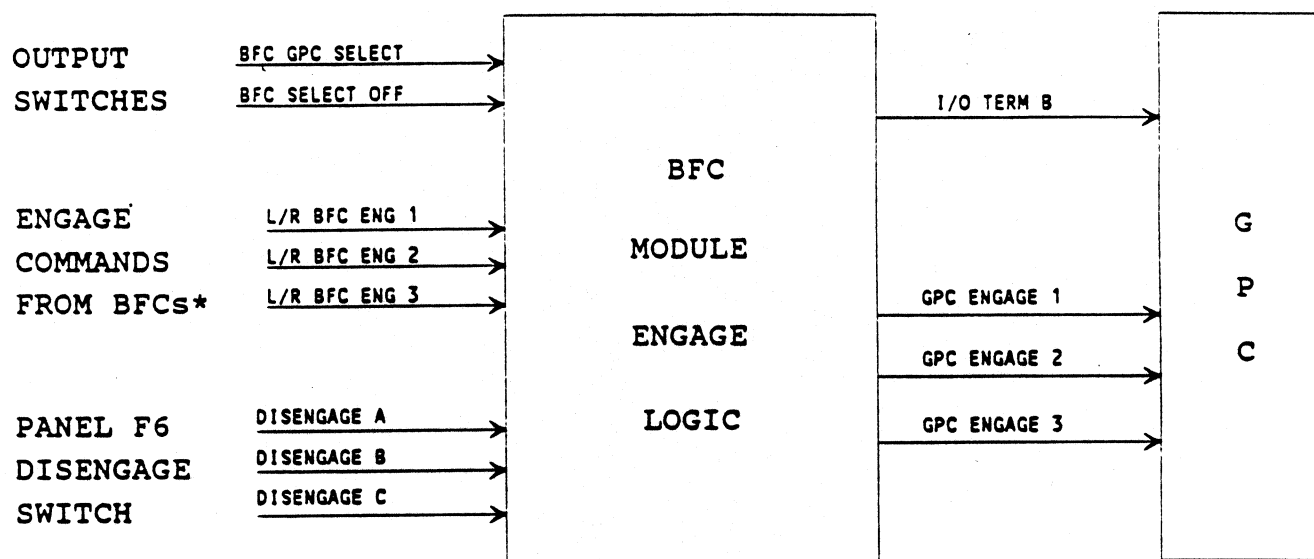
OUTPUT SWITCHES

BFC GPC SELECT
BFC SELECT OFF

ENGAGE COMMANDS FROM BFCs*

L/R BFC ENG 1
L/R BFC ENG 2
L/R BFC ENG 3

PANEL F6 DISENGAGE SWITCH

DISENGAGE A
DISENGAGE B
DISENGAGE C

BFC
MODULE
ENGAGE
LOGIC

I/O TERM B

GPC ENGAGE 1
GPC ENGAGE 2
GPC ENGAGE 3

G
P
C